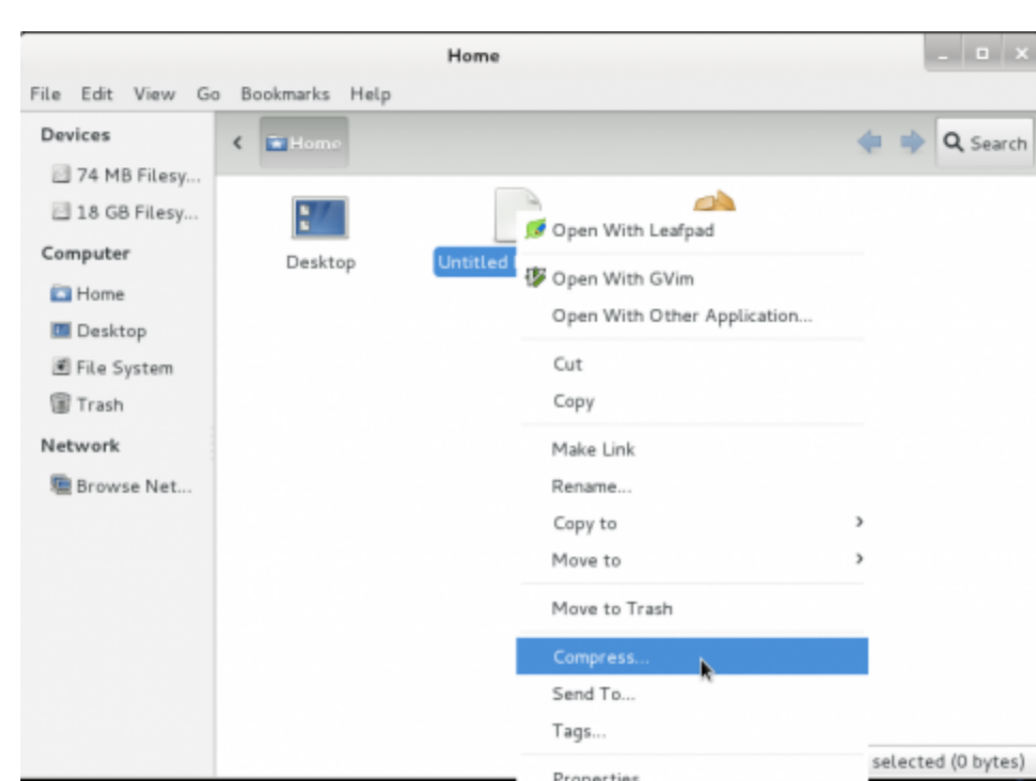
Home

File Edit View Go Bookmarks Help

Devices
74 MB Filesy...
18 GB Filesy...
Computer
Home
Desktop
File System
Trash
Network
Browse Net...

Home

Search

Desktop

Untitled

Open With Leafpad
Open With GVim
Open With Other Application...
Cut
Copy
Make Link
Rename...
Copy to
Move to
Move to Trash
Compress...
Send To...
Tags...
Properties

selected (0 bytes)